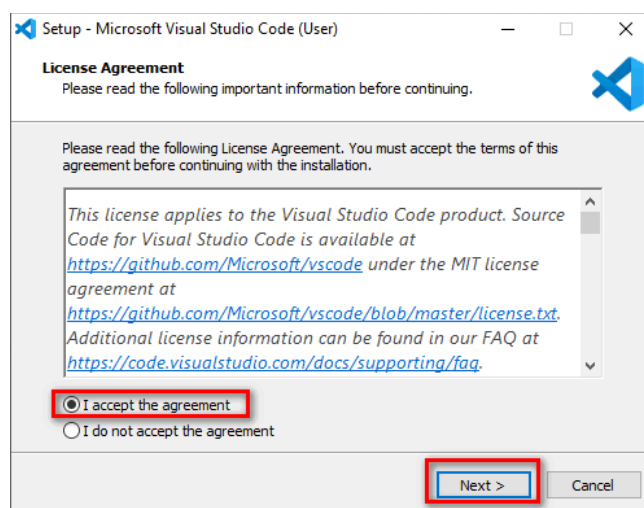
Setup - Microsoft Visual Studio Code (User)

License Agreement
Please read the following important information before continuing.

Please read the following License Agreement. You must accept the terms of this agreement before continuing with the installation.

This license applies to the Visual Studio Code product. Source Code for Visual Studio Code is available at https://github.com/Microsoft/vscode under the MIT license agreement at https://github.com/Microsoft/vscode/blob/master/license.txt. Additional license information can be found in our FAQ at https://code.visualstudio.com/docs/supporting/faq.

I accept the agreement
I do not accept the agreement

Next >
Cancel